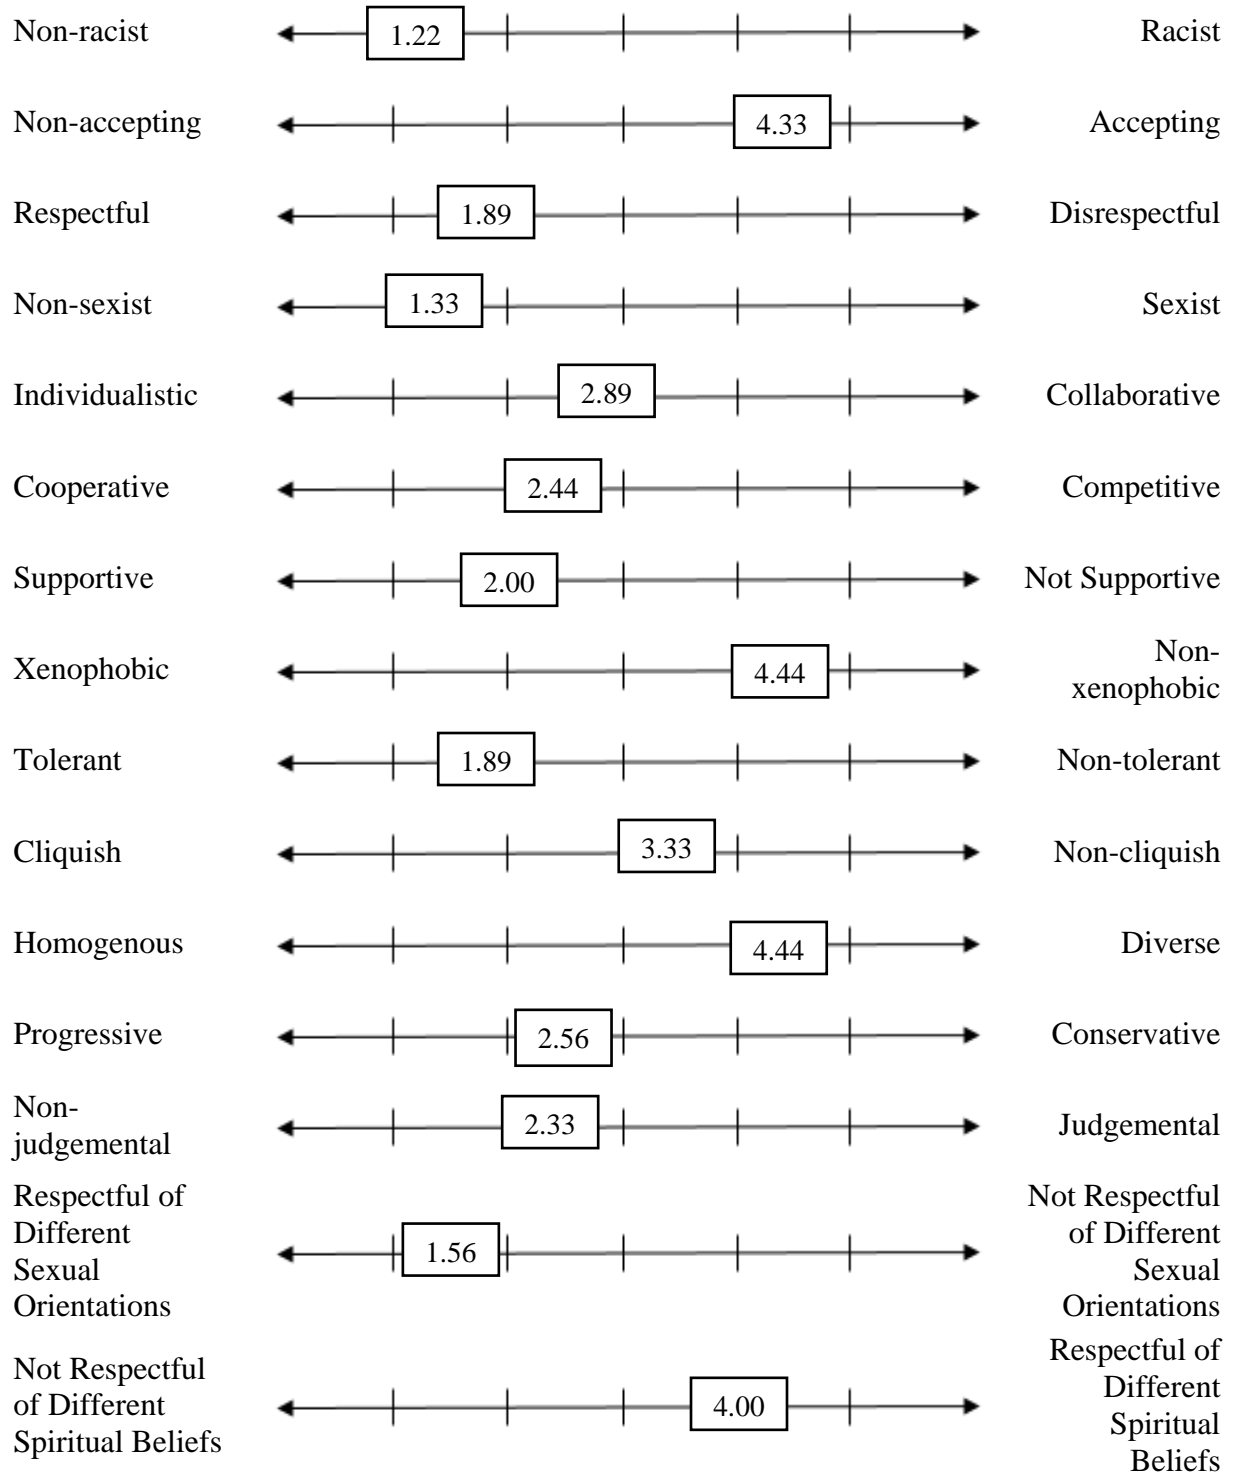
Non-racist 1.22 Racist

Non-accepting 4.33 Accepting

Respectful 1.89 Disrespectful

Non-sexist 1.33 Sexist

Individualistic 2.89 Collaborative

Cooperative 2.44 Competitive

Supportive 2.00 Not Supportive

Xenophobic 4.44 Non-xenophobic

Tolerant 1.89 Non-tolerant

Cliquish 3.33 Non-cliquish

Homogenous 4.44 Diverse

Progressive 2.56 Conservative

Non-judgemental 2.33 Judgemental

Respectful of Different Sexual Orientations 1.56 Not Respectful of Different Sexual Orientations

Not Respectful of Different Spiritual Beliefs 4.00 Respectful of Different Spiritual Beliefs